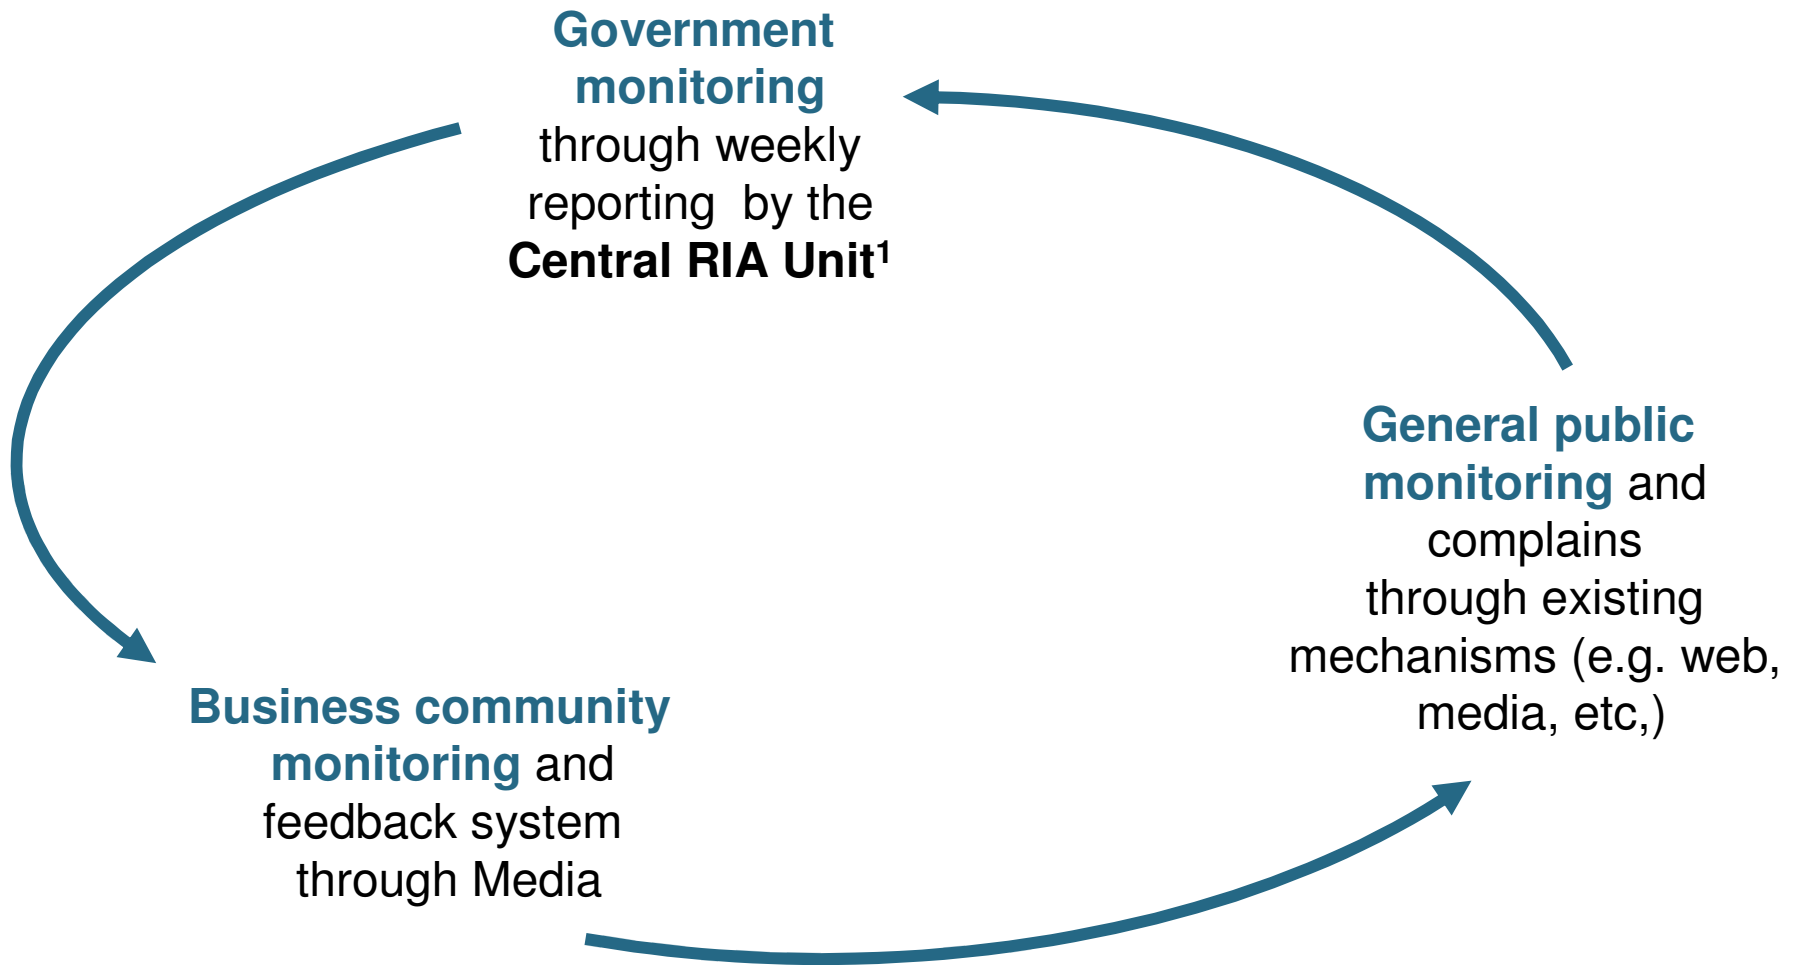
**Government monitoring** through weekly reporting by the **Central RIA Unit**$^1$

**General public monitoring** and complains through existing mechanisms (e.g. web, media, etc,)

**Business community monitoring** and feedback system through Media